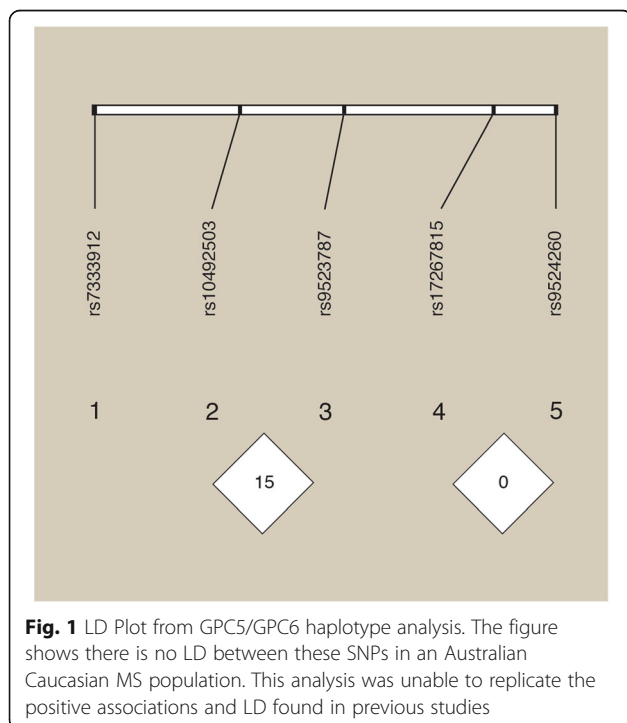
rs7333912
rs10492503
rs9523787
rs17267815
rs9524260

1
2
3
4
5

15
0

**Fig. 1** LD Plot from GPC5/GPC6 haplotype analysis. The figure shows there is no LD between these SNPs in an Australian Caucasian MS population. This analysis was unable to replicate the positive associations and LD found in previous studies